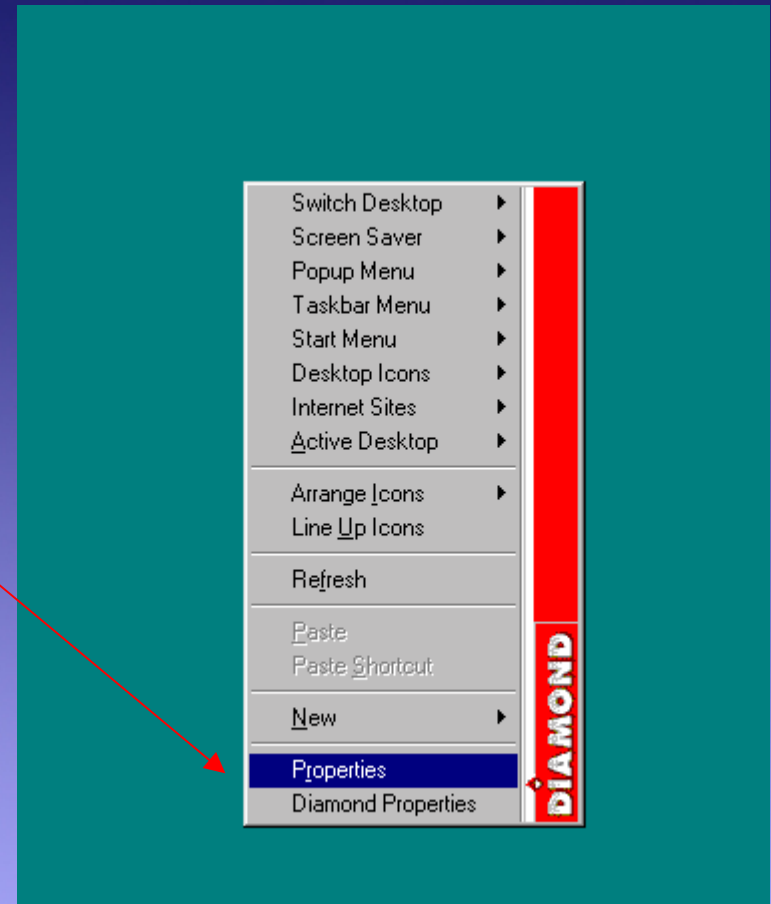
Switch Desktop
Screen Saver
Popup Menu
Taskbar Menu
Start Menu
Desktop Icons
Internet Sites
Active Desktop

Arrange Icons
Line Up Icons

Refresh

Paste
Paste Shortcut

New

Properties
Diamond Properties

DIAMOND